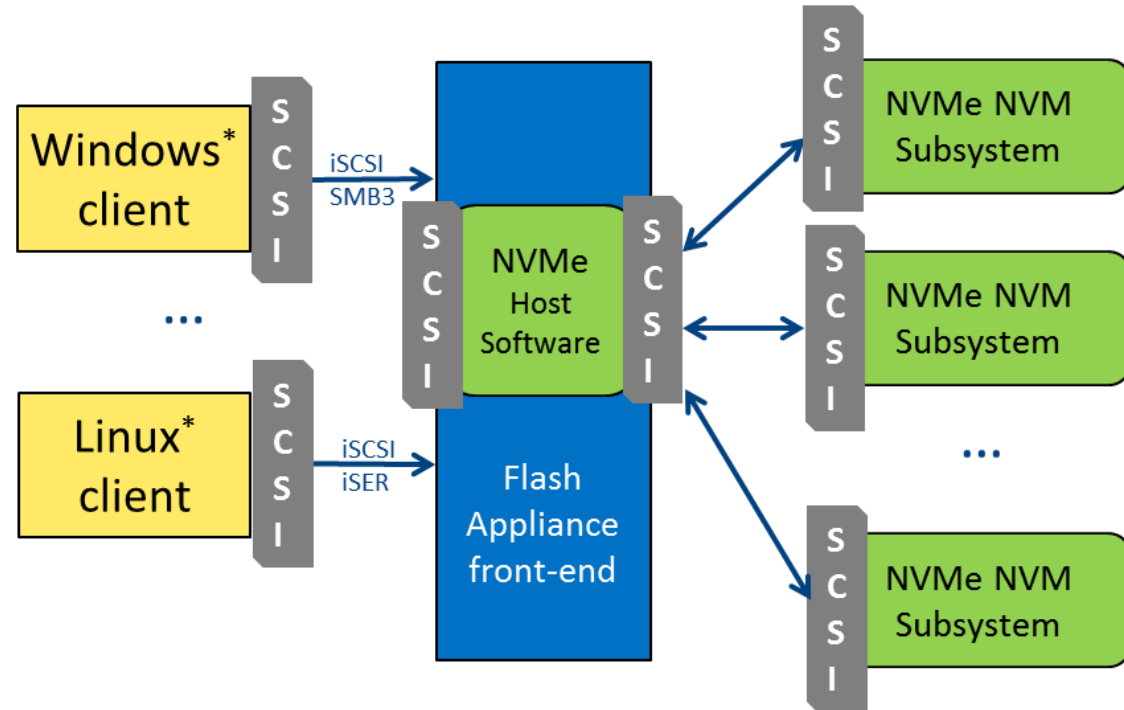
Windows* client

SCSI

iSCSI
SMB3

...

Linux* client

SCSI

iSCSI
iSER

SCSI

NVMe
Host
Software

SCSI

Flash
Appliance
front-end

SCSI

NVMe NVM Subsystem

SCSI

NVMe NVM Subsystem

...

SCSI

NVMe NVM Subsystem